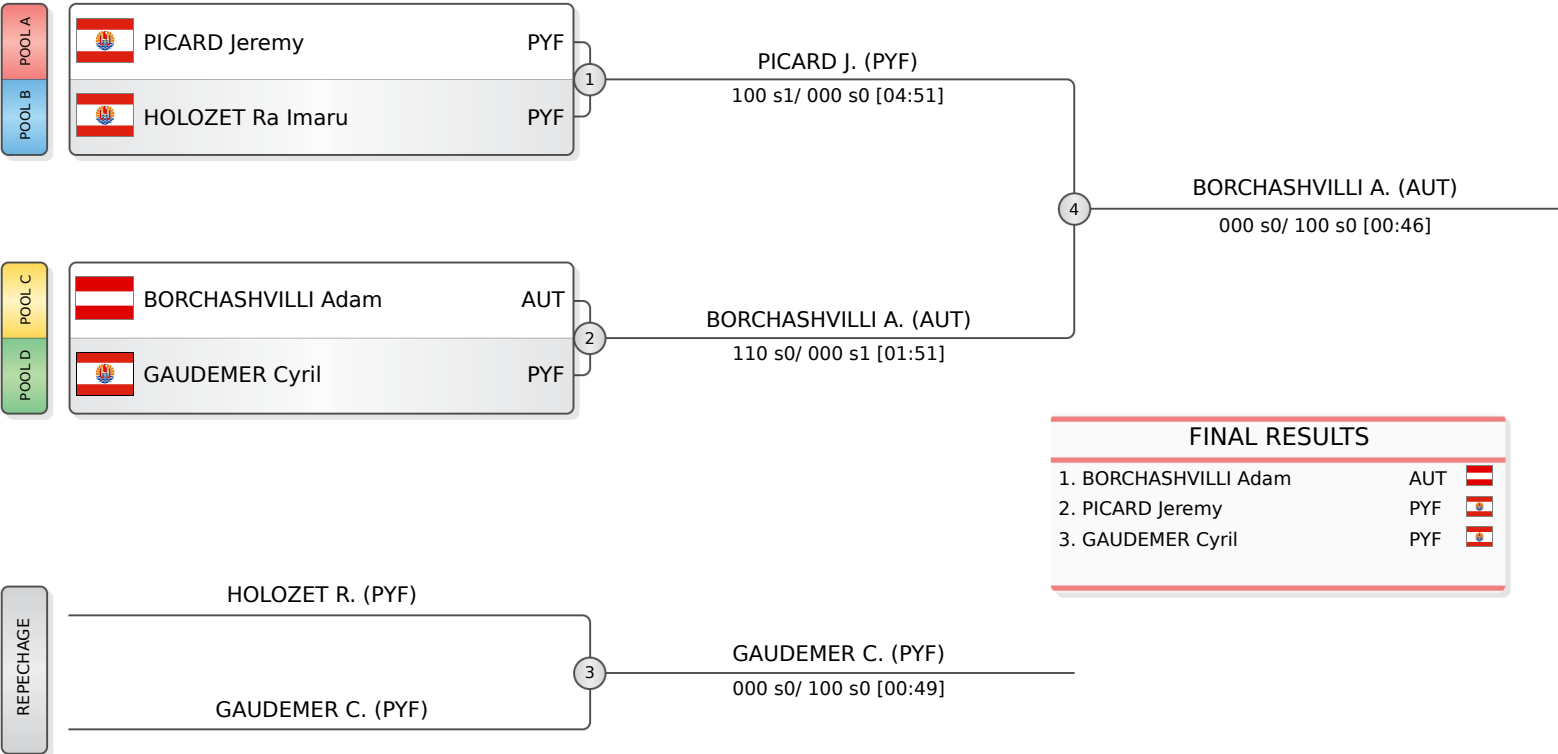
POOL A
POOL B
PICARD Jeremy PYF
HOLOZET Ra Imaru PYF

1

PICARD J. (PYF)
100 s1/ 000 s0 [04:51]

4

BORCHASHVILLI A. (AUT)
000 s0/ 100 s0 [00:46]

POOL C
POOL D
BORCHASHVILLI Adam AUT
GAUDEMER Cyril PYF

2

BORCHASHVILLI A. (AUT)
110 s0/ 000 s1 [01:51]

FINAL RESULTS

| | |
|---|---|
| 1. BORCHASHVILLI Adam | AUT |
| 2. PICARD Jeremy | PYF |
| 3. GAUDEMER Cyril | PYF |

REPECHAGE
HOLOZET R. (PYF)
GAUDEMER C. (PYF)

3

GAUDEMER C. (PYF)
000 s0/ 100 s0 [00:49]